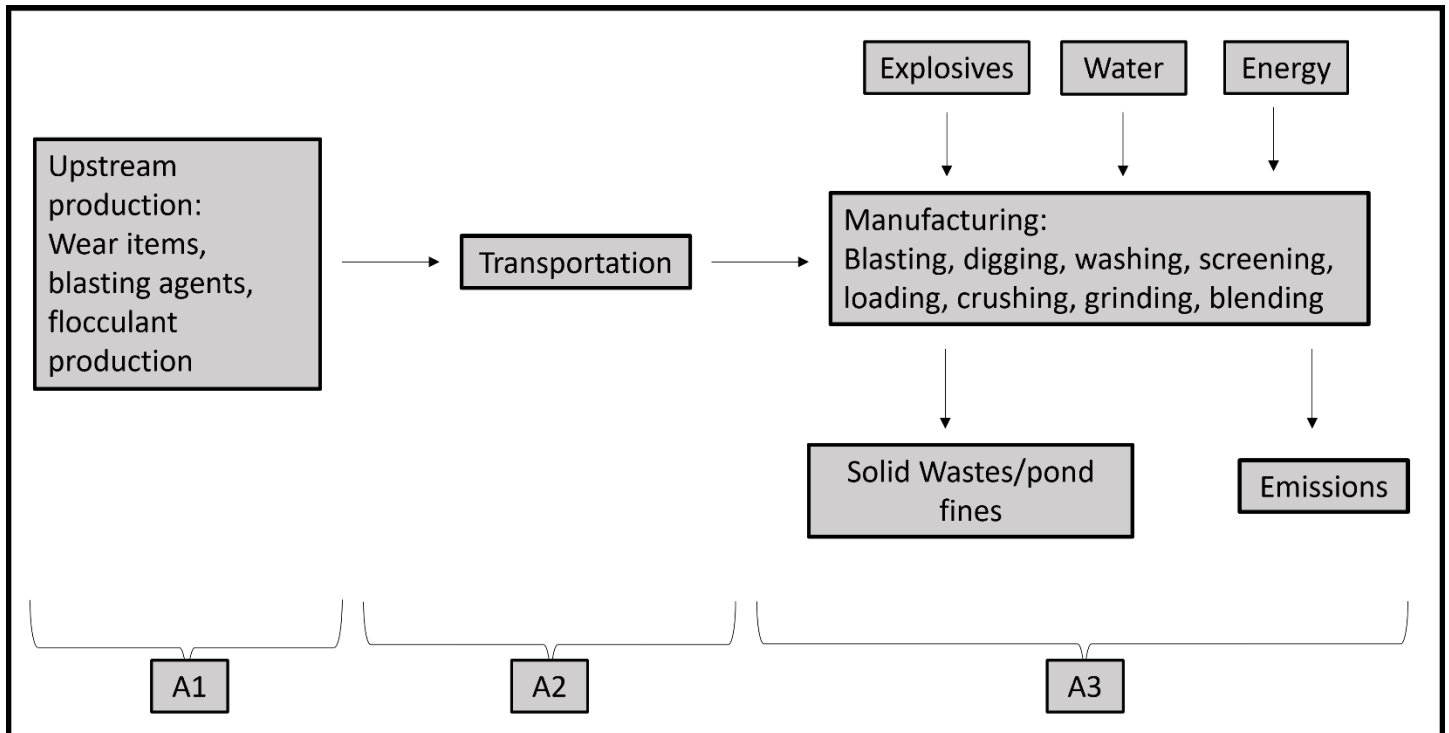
Explosives

Water

Energy

Upstream production: Wear items, blasting agents, flocculant production

Transportation

Manufacturing: Blasting, digging, washing, screening, loading, crushing, grinding, blending

Solid Wastes/pond fines

Emissions

A1

A2

A3